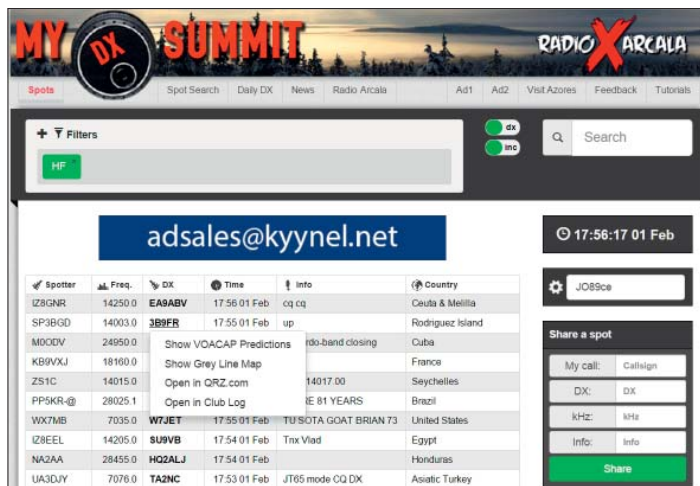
MY DX SUMMIT

RADIO ARCALA

Spots | Spot Search | Daily DX | News | Radio Arcala | Ad1 | Ad2 | Visit Azores | Feedback | Tutorials

Filters

HF

dx

inc

Search

adsales@kyynel.net

17:56:17 01 Feb

JO89ce

| Spotter | Freq. | DX | Time | Info | Country |
|---|---|---|---|---|---|
| IZ8GNR | 14250.0 | EA9ABV | 17:56 01 Feb | cq cq | Ceuta & Melilla |
| SP3BGD | 14003.0 | 3B9FR | 17:55 01 Feb | up | Rodriguez Island |
| M0ODV | 24950.0 | | | rdo-band closing | Cuba |
| KB9VXJ | 18160.0 | | | | France |
| ZS1C | 14015.0 | | | 14017.00 | Seychelles |
| PP5KR-@ | 28025.1 | | | RE 81 YEARS | Brazil |
| WX7MB | 7035.0 | W7JET | 17:55 01 Feb | TU SOTA GOAT BRIAN 73 | United States |
| IZ8EEL | 14205.0 | SU9VB | 17:54 01 Feb | Tnx Vlad | Egypt |
| NA2AA | 28455.0 | HQ2ALJ | 17:54 01 Feb | | Honduras |
| UA3DJY | 7076.0 | TA2NC | 17:53 01 Feb | JT65 mode CQ DX | Asiatic Turkey |

Show VOACAP Predictions
Show Grey Line Map
Open in QRZ.com
Open in Club Log

Share a spot

My call: Callsign
DX: DX
kHz: kHz
Info: Info

Share